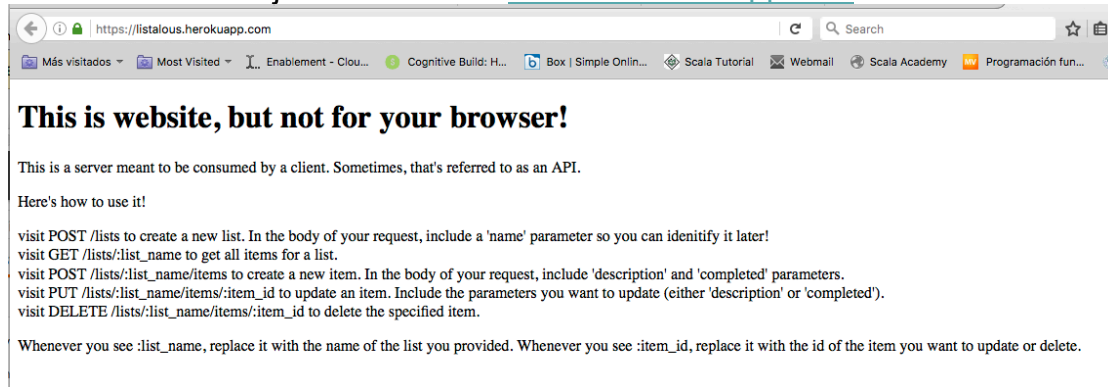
https://listalous.herokuapp.com

Search

Más visitados Most Visited Enablement - Clou... Cognitive Build: H... Box | Simple Onlin... Scala Tutorial Webmail Scala Academy Programación fun...

# This is website, but not for your browser!

This is a server meant to be consumed by a client. Sometimes, that's referred to as an API.

Here's how to use it!

visit POST /lists to create a new list. In the body of your request, include a 'name' parameter so you can idenitify it later!
visit GET /lists/:list_name to get all items for a list.
visit POST /lists/:list_name/items to create a new item. In the body of your request, include 'description' and 'completed' parameters.
visit PUT /lists/:list_name/items/:item_id to update an item. Include the parameters you want to update (either 'description' or 'completed').
visit DELETE /lists/:list_name/items/:item_id to delete the specified item.

Whenever you see :list_name, replace it with the name of the list you provided. Whenever you see :item_id, replace it with the id of the item you want to update or delete.